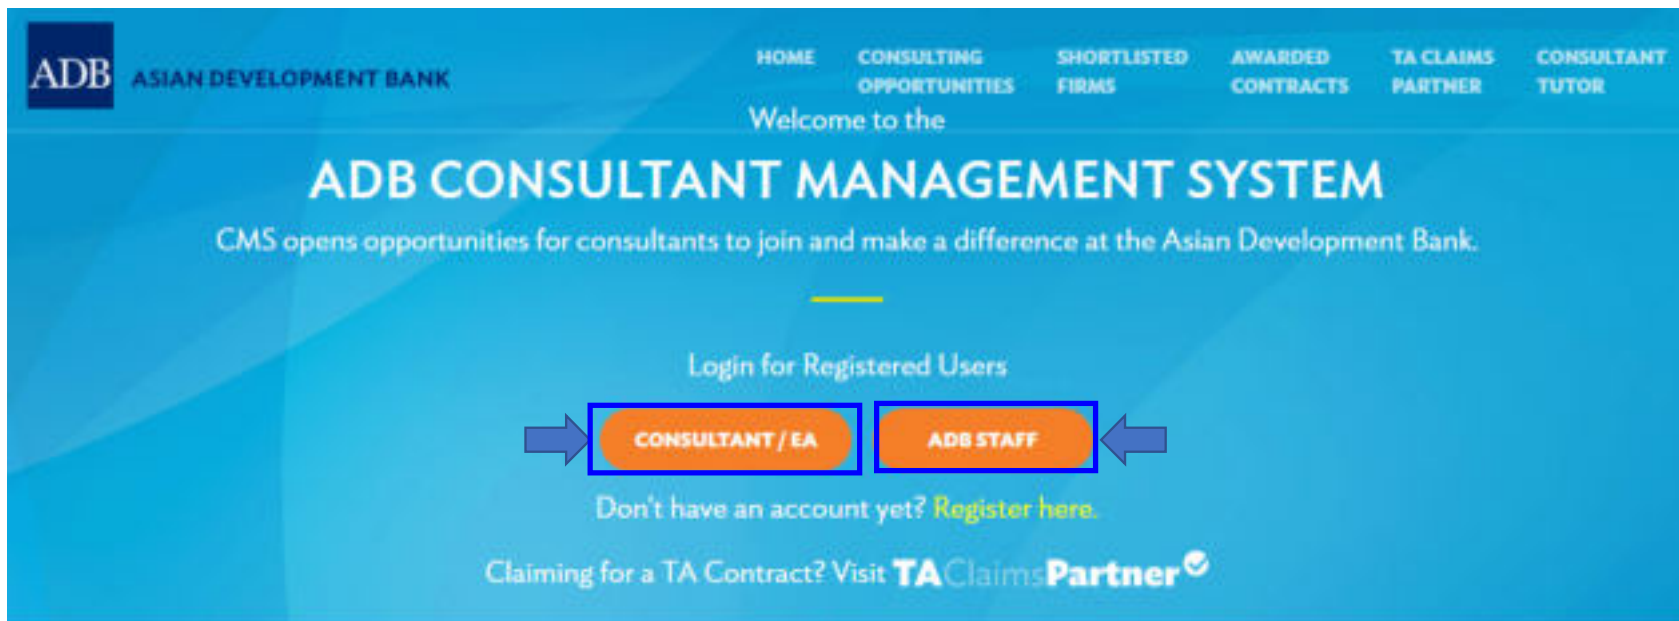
ADB ASIAN DEVELOPMENT BANK

HOME CONSULTING OPPORTUNITIES SHORTLISTED FIRMS AWARDED CONTRACTS TA CLAIMS PARTNER CONSULTANT TUTOR

Welcome to the

ADB CONSULTANT MANAGEMENT SYSTEM

CMS opens opportunities for consultants to join and make a difference at the Asian Development Bank.

Login for Registered Users

CONSULTANT / EA ADB STAFF

Don't have an account yet? Register here.

Claiming for a TA Contract? Visit TAClaimsPartner